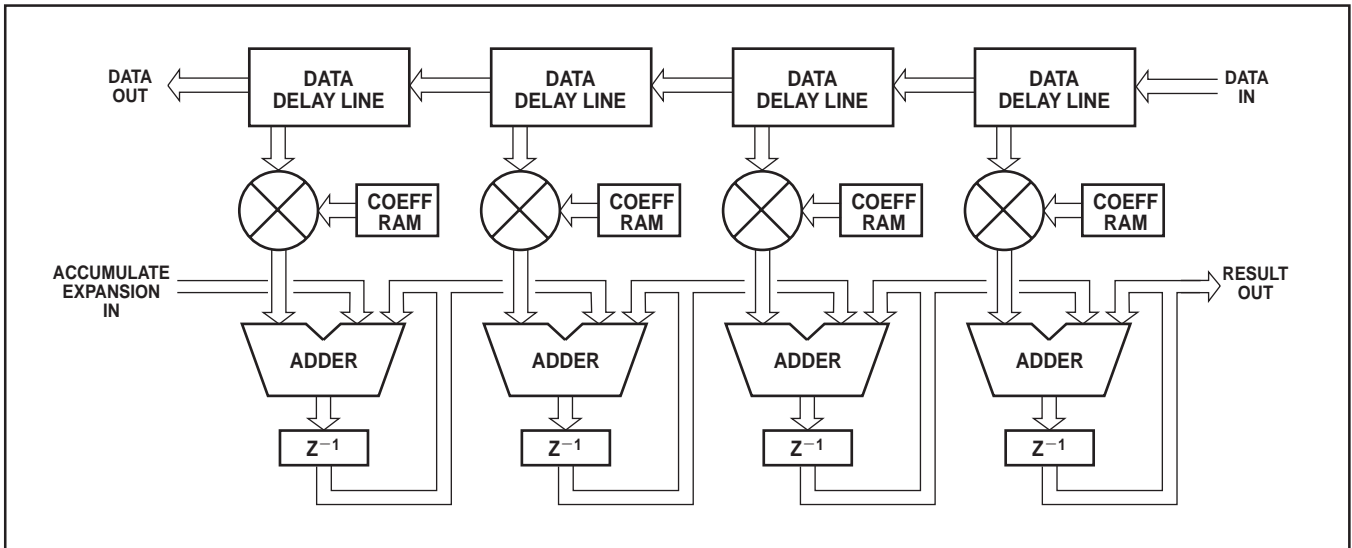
DATA OUT

DATA DELAY LINE

DATA DELAY LINE

DATA DELAY LINE

DATA DELAY LINE

DATA IN

COEFF RAM

COEFF RAM

COEFF RAM

COEFF RAM

ACCUMULATE EXPANSION IN

RESULT OUT

ADDER

ADDER

ADDER

ADDER

$Z^{-1}$

$Z^{-1}$

$Z^{-1}$

$Z^{-1}$